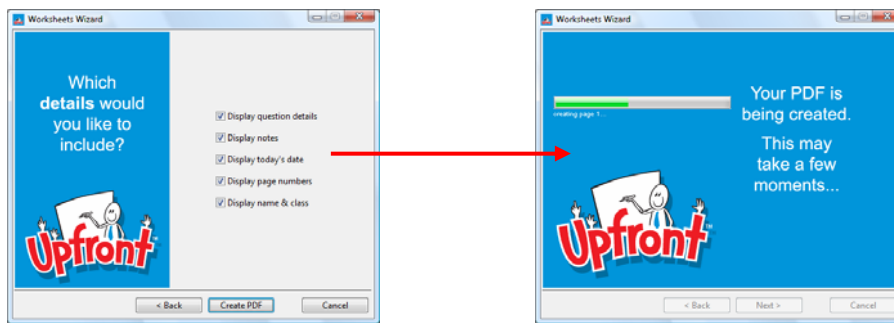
Worksheets Wizard

Which **details** would you like to include?

Upfront

Display question details
Display notes
Display today's date
Display page numbers
Display name & class

< Back
Create PDF
Cancel

Worksheets Wizard

creating page 1...

Your PDF is being created.

This may take a few moments...

Upfront

< Back
Next >
Cancel